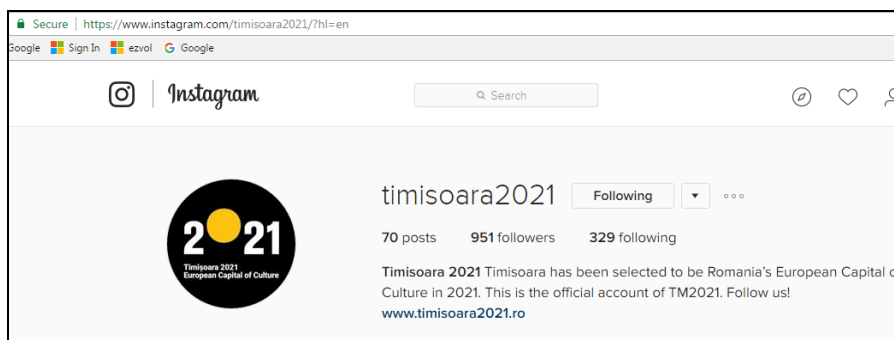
Secure | https://www.instagram.com/timisoara2021/?hl=en

Google Sign In ezvol Google

Instagram

Search

2021
Timișoara 2021
European Capital of Culture

timisoara2021 Following ▾ ···

70 posts 951 followers 329 following

Timisoara 2021 Timisoara has been selected to be Romania's European Capital of Culture in 2021. This is the official account of TM2021. Follow us!
www.timisoara2021.ro